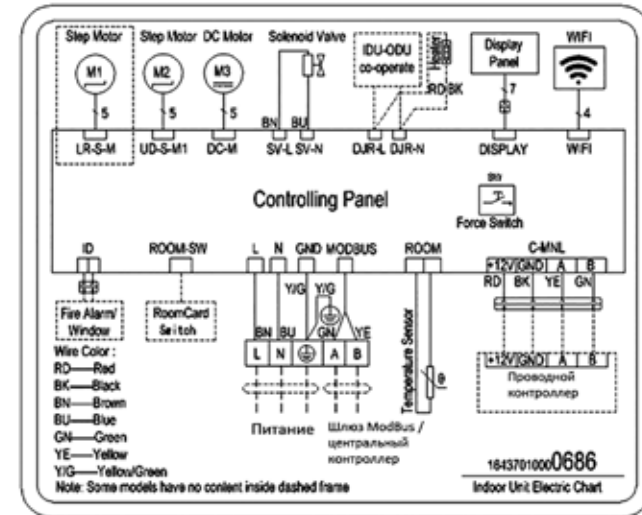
Step Motor
M1
5
LR-S-M

Step Motor
M2
5
UD-S-M1

DC Motor
M3
5
DC-M

Solenoid Valve
BN BU
SV-L SV-N

IDU-ODU co-operate
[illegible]
RD BK
DJR-L DJR-N

Display Panel
7
DISPLAY

WIFI
4
WIFI

Controlling Panel

SW
Force Switch

ID
Fire Alarm/ Window

ROOM-SW
RoomCard Switch

L N GND MODBUS
Y/G Y/G
BN BU GN YE
L N A B
Питание
Шлюз ModBus / центральный контроллер

ROOM
Temperature Sensor

C-MNL
| +12V | GND | A | B |
|---|---|---|---|
| RD | BK | YE | GN |

| +12V | GND | A | B |
|---|---|---|---|

Проводной контроллер

Wire Color :
RD——Red
BK——Black
BN——Brown
BU——Blue
GN——Green
YE——Yellow
Y/G——Yellow/Green
Note: Some models have no content inside dashed frame

16437010000686
Indoor Unit Electric Chart